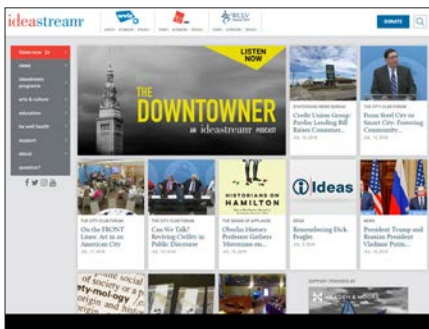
ideastream

DONATE

Listen now

news

ideastream programs

arts & culture

education

be well health

support

about

LISTEN NOW

THE DOWNTOWNER

AN ideastream PODCAST

STATEHOUSE NEWS BUREAU

Credit Union Group Pushes Lending Bill Raises Consumer...

THE CITY CLUB FORUM

From Steel City to Smart City: Fostering Community...

THE CITY CLUB FORUM

On the FRONT Lines: Art in an American City

THE CITY CLUB FORUM

Can We Talk? Reviving Civility in Public Discourse

HISTORIANS ON HAMILTON

THE SOUND OF APPLAUSE

Oberlin History Professor Gathers Historians on...

Ideas

IDEAS

Remembering Dick Feagler

NEWS

President Trump and Russian President Vladimir Putin...

SUPPORT PROVIDED BY